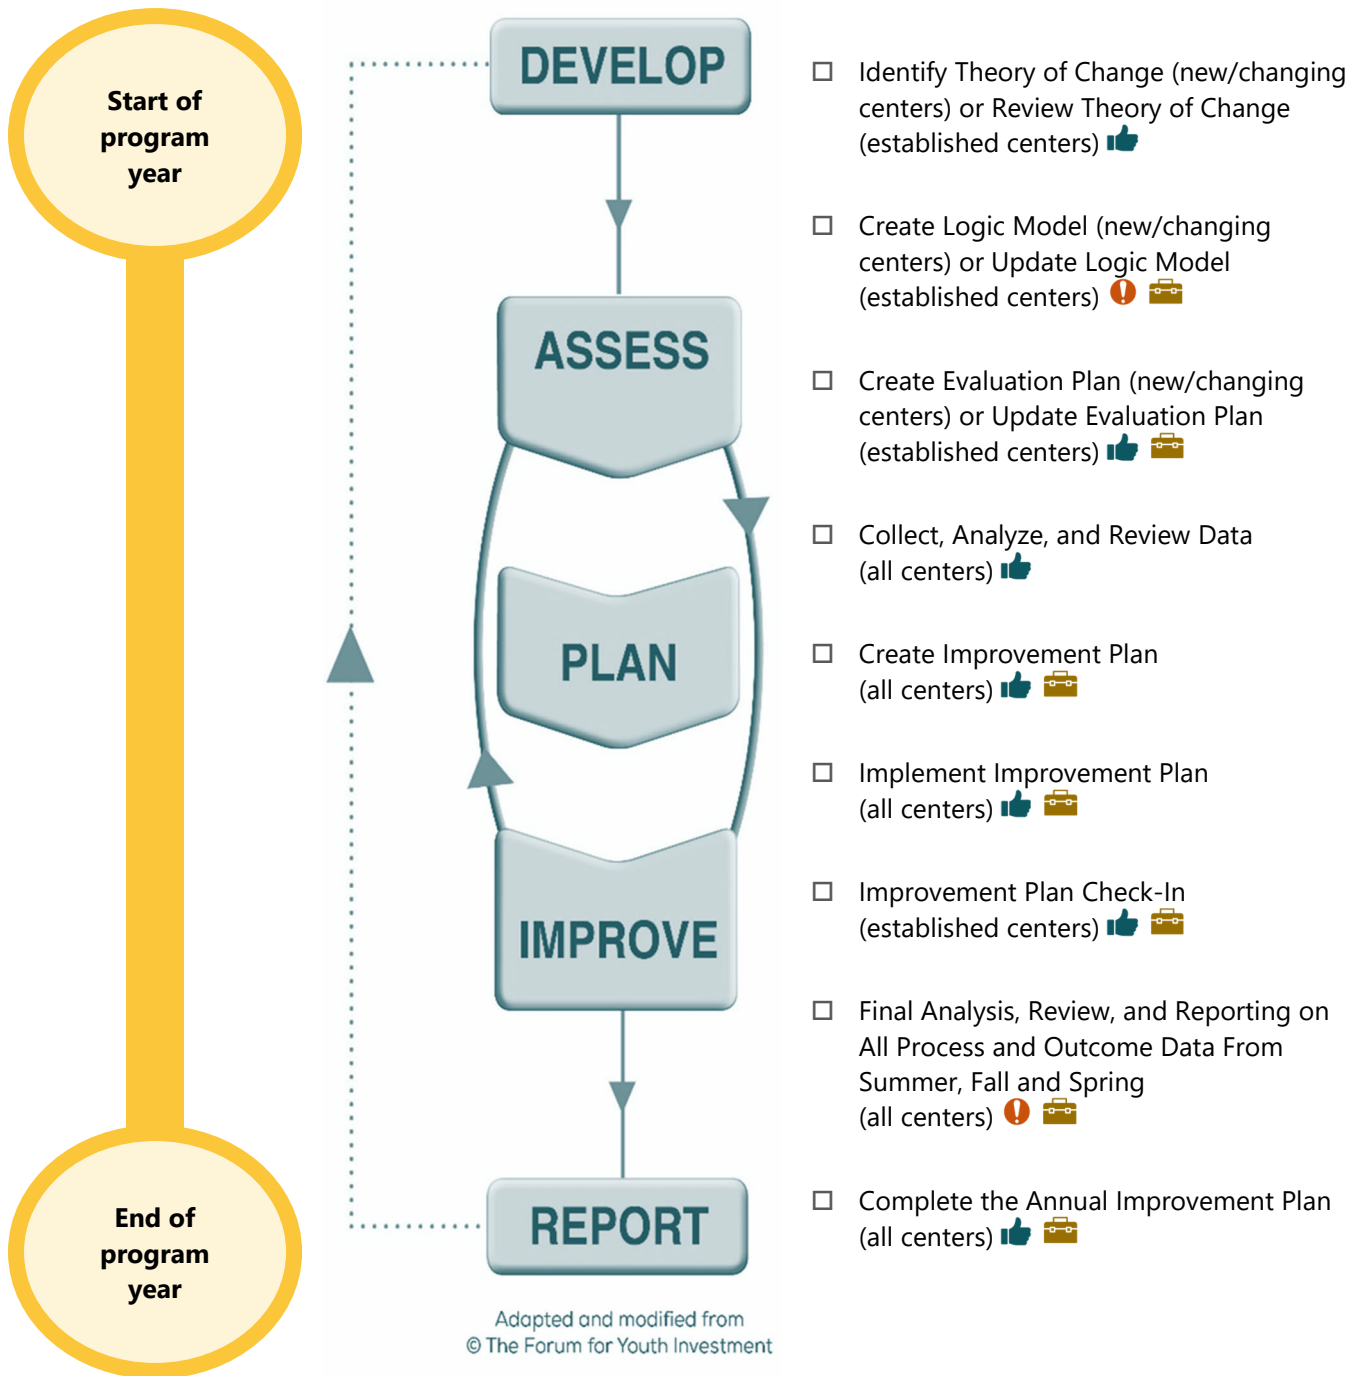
Start of program year

End of program year

DEVELOP

ASSESS

PLAN

IMPROVE

REPORT

Adapted and modified from © The Forum for Youth Investment

☐ Identify Theory of Change (new/changing centers) or Review Theory of Change (established centers)

☐ Create Logic Model (new/changing centers) or Update Logic Model (established centers)

☐ Create Evaluation Plan (new/changing centers) or Update Evaluation Plan (established centers)

☐ Collect, Analyze, and Review Data (all centers)

☐ Create Improvement Plan (all centers)

☐ Implement Improvement Plan (all centers)

☐ Improvement Plan Check-In (established centers)

☐ Final Analysis, Review, and Reporting on All Process and Outcome Data From Summer, Fall and Spring (all centers)

☐ Complete the Annual Improvement Plan (all centers)